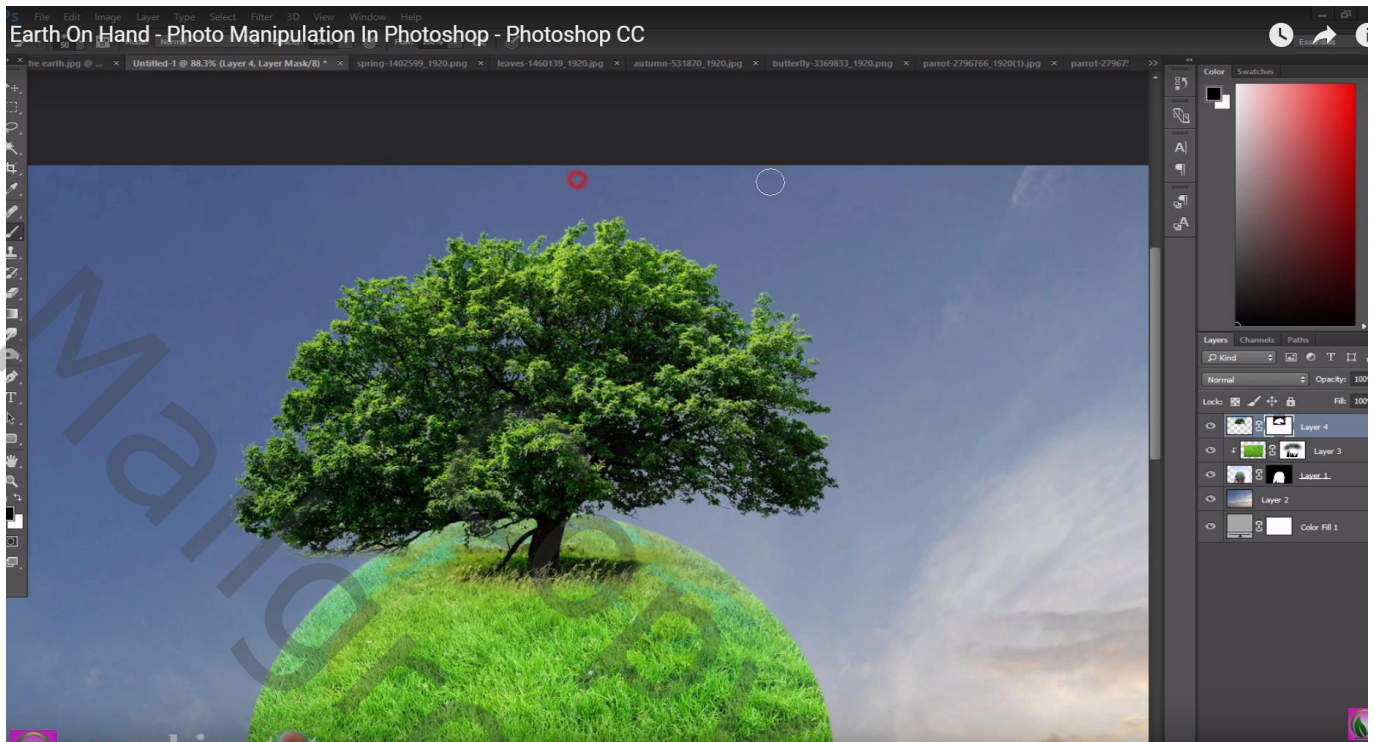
File Edit Image Layer Type Select Filter 3D View Window Help

Earth On Hand - Photo Manipulation In Photoshop - Photoshop CC

he earth.jpg @ ... × Untitled-1 @ 88.3% (Layer 4, Layer Mask/8) * × spring-1402599_1920.png × leaves-1460139_1920.jpg × autumn-531870_1920.jpg × butterfly-3369833_1920.png × parrot-2796766_1920(1).jpg × parrot-27967

Color Swatches

Layers Channels Paths

Kind

Normal Opacity: 100

Lock: Fill: 100

Layer 4

Layer 3

Layer 1

Layer 2

Color Fill 1